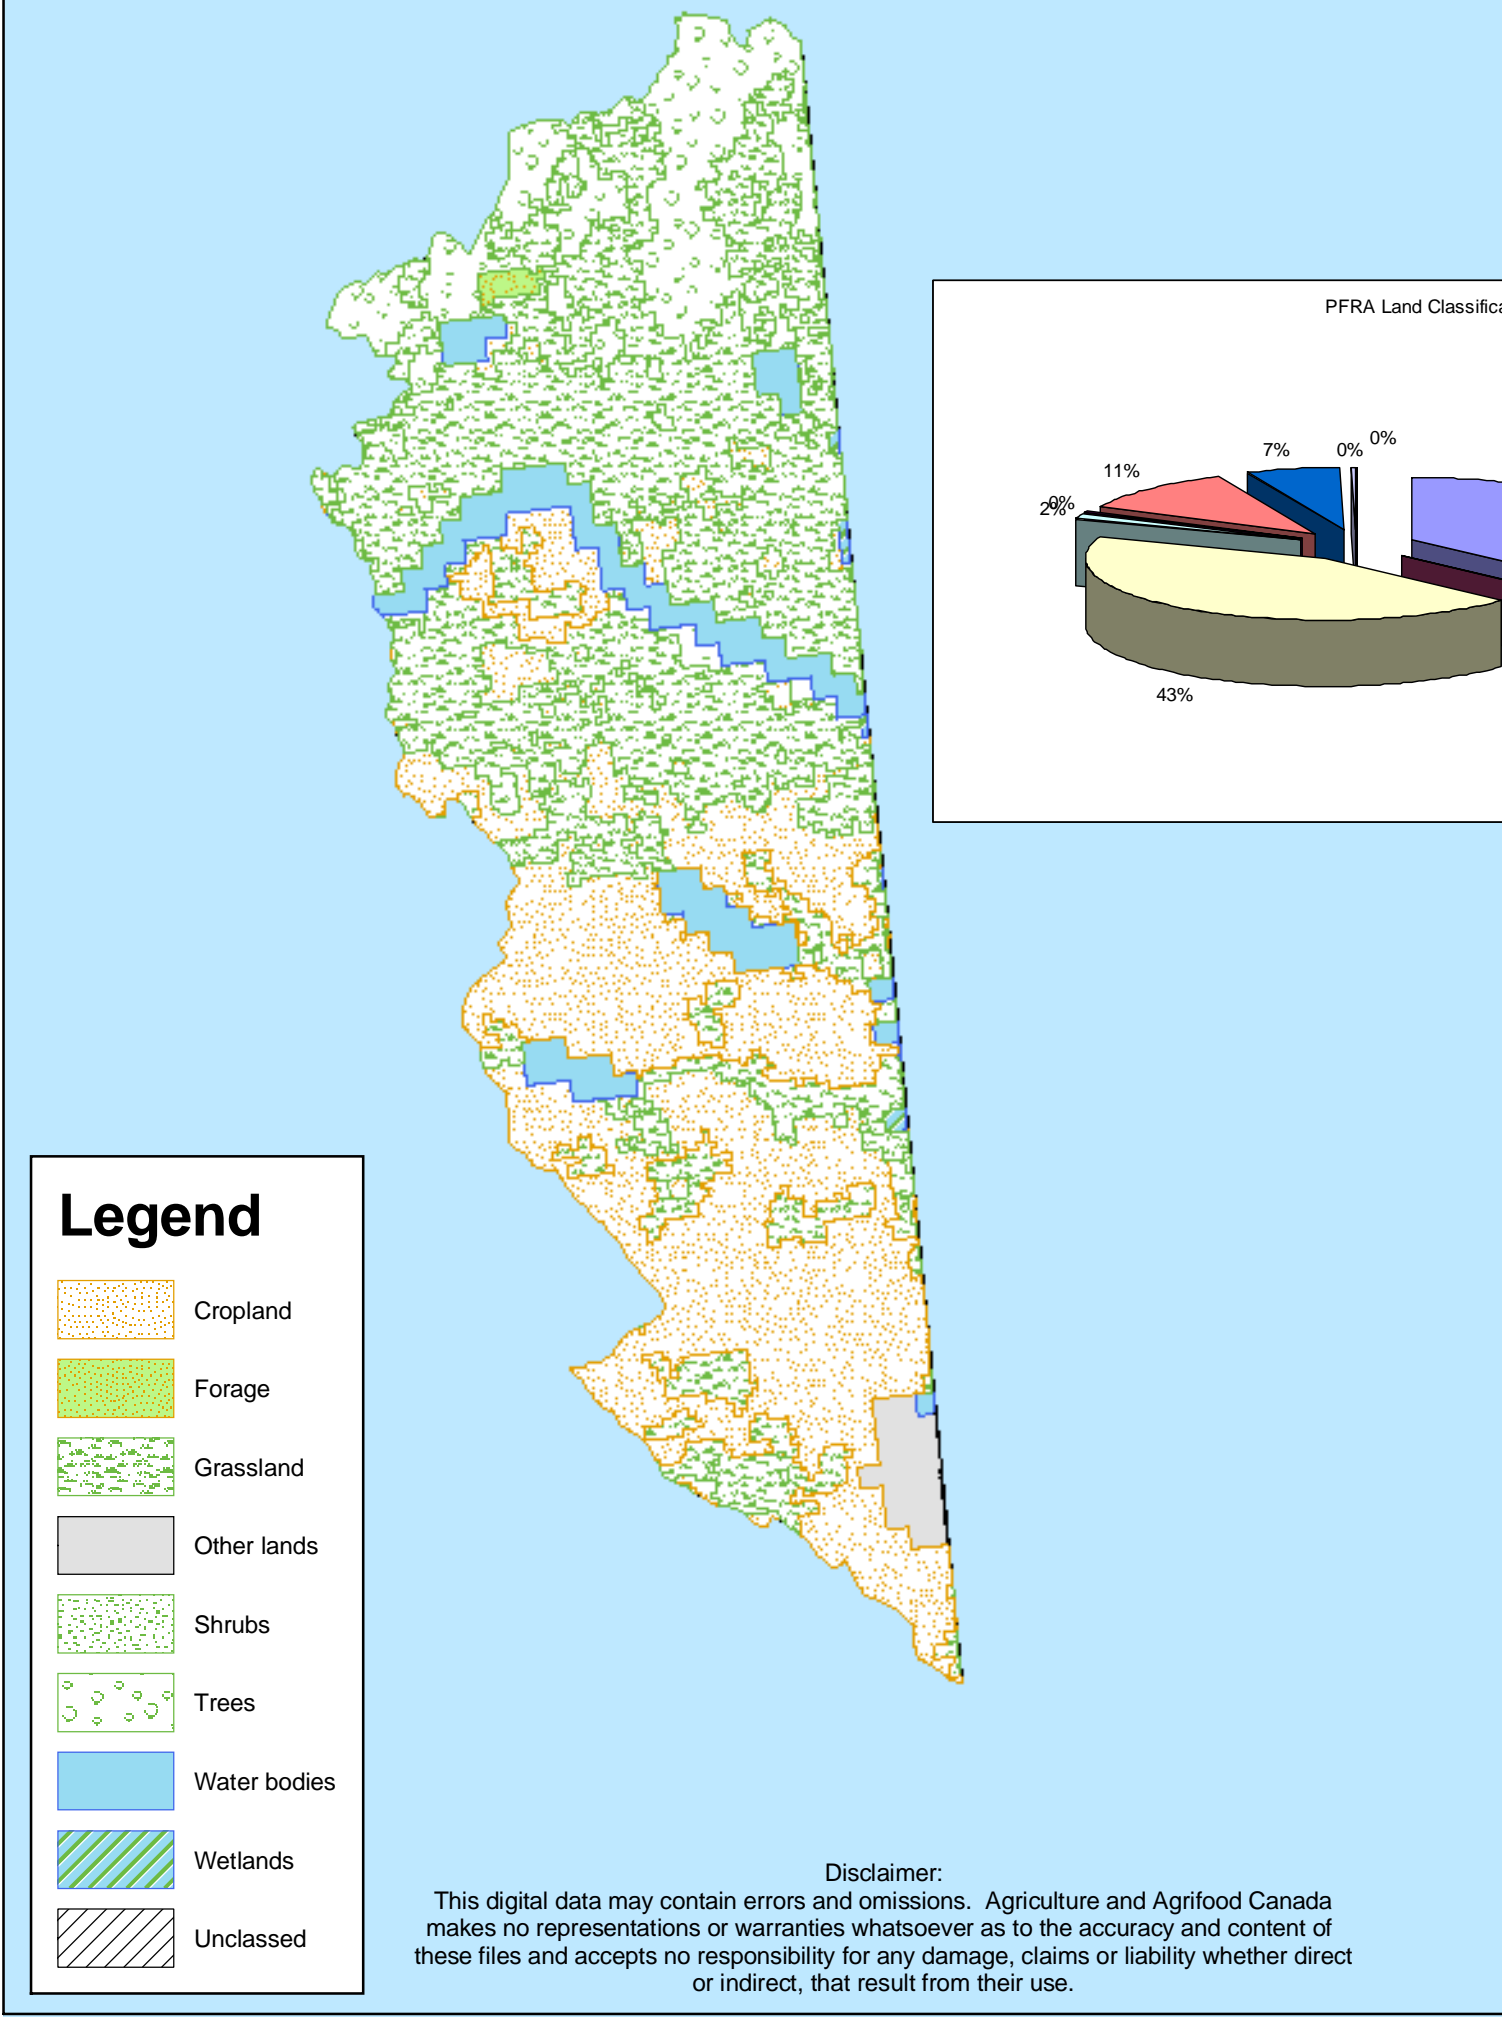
PFRA Land Classifica

7%
0%
0%
11%
0%
2%
43%

Legend

Cropland
Forage
Grassland
Other lands
Shrubs
Trees
Water bodies
Wetlands
Unclassed

Disclaimer:
This digital data may contain errors and omissions. Agriculture and Agrifood Canada makes no representations or warranties whatsoever as to the accuracy and content of these files and accepts no responsibility for any damage, claims or liability whether direct or indirect, that result from their use.